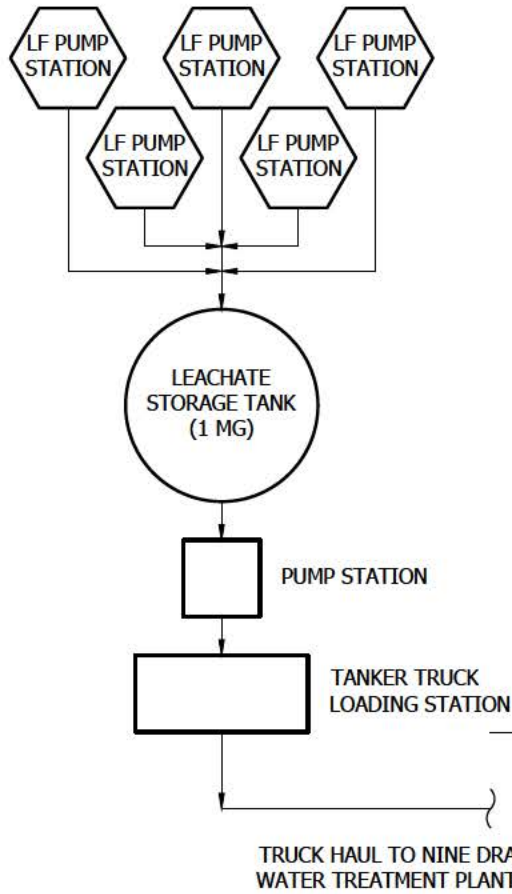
LF PUMP STATION

LF PUMP STATION

LF PUMP STATION

LF PUMP STATION

LF PUMP STATION

LEACHATE STORAGE TANK (1 MG)

PUMP STATION

TANKER TRUCK LOADING STATION

TRUCK HAUL TO NINE DRA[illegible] WATER TREATMENT PLANT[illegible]